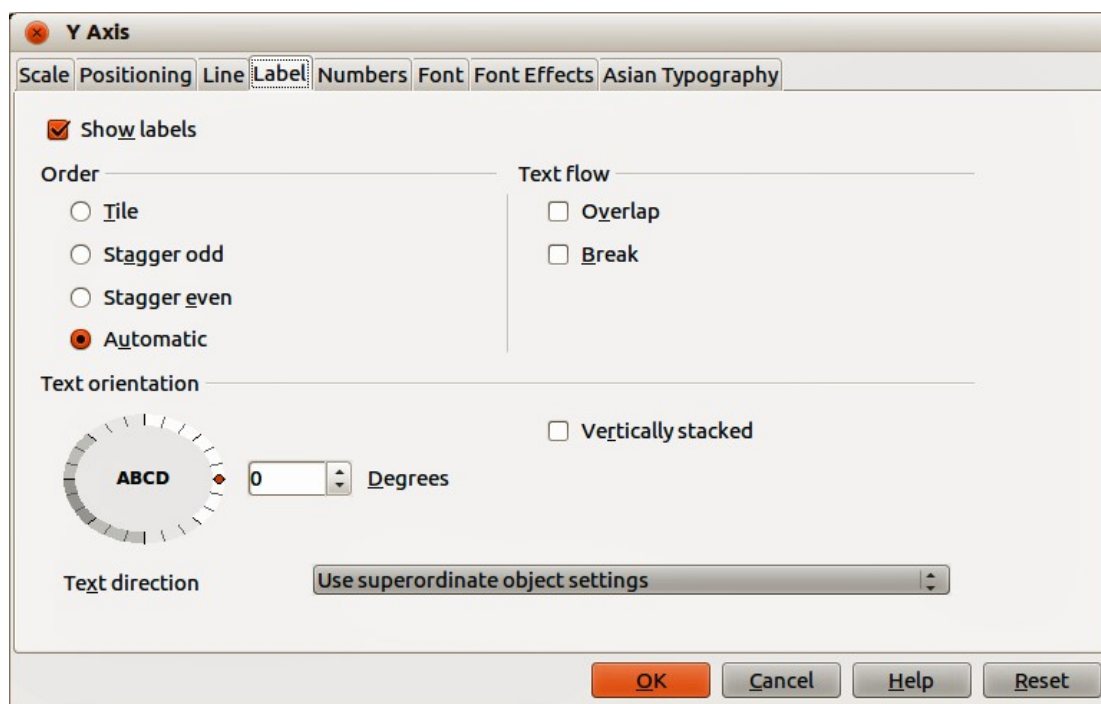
Y Axis

Scale Positioning Line Label Numbers Font Font Effects Asian Typography

Show labels

Order

Tile

Stagger odd

Stagger even

Automatic

Text flow

Overlap

Break

Text orientation

ABCD

0

Degrees

Vertically stacked

Text direction

Use superordinate object settings

OK Cancel Help Reset